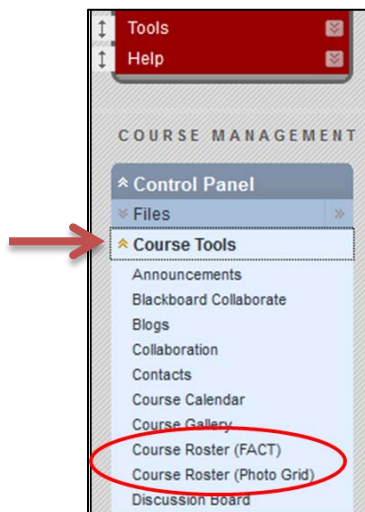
Tools
Help

COURSE MANAGEMENT

Control Panel
Files
Course Tools
Announcements
Blackboard Collaborate
Blogs
Collaboration
Contacts
Course Calendar
Course Gallery
Course Roster (FACT)
Course Roster (Photo Grid)
Discussion Board